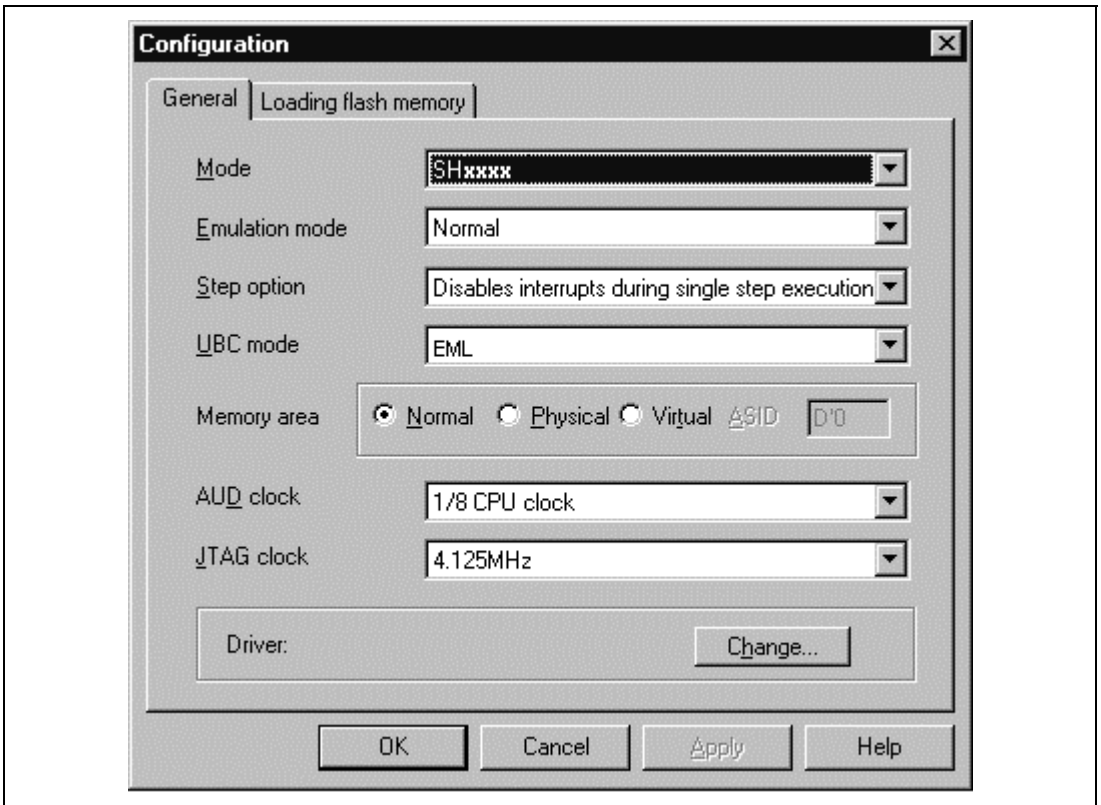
Configuration

General | Loading flash memory

Mode | SHxxxx

Emulation mode | Normal

Step option | Disables interrupts during single step execution

UBC mode | EML

Memory area | Normal | Physical | Virtual | ASID | D'0

AUD clock | 1/8 CPU clock

JTAG clock | 4.125MHz

Driver: | Change...

OK | Cancel | Apply | Help